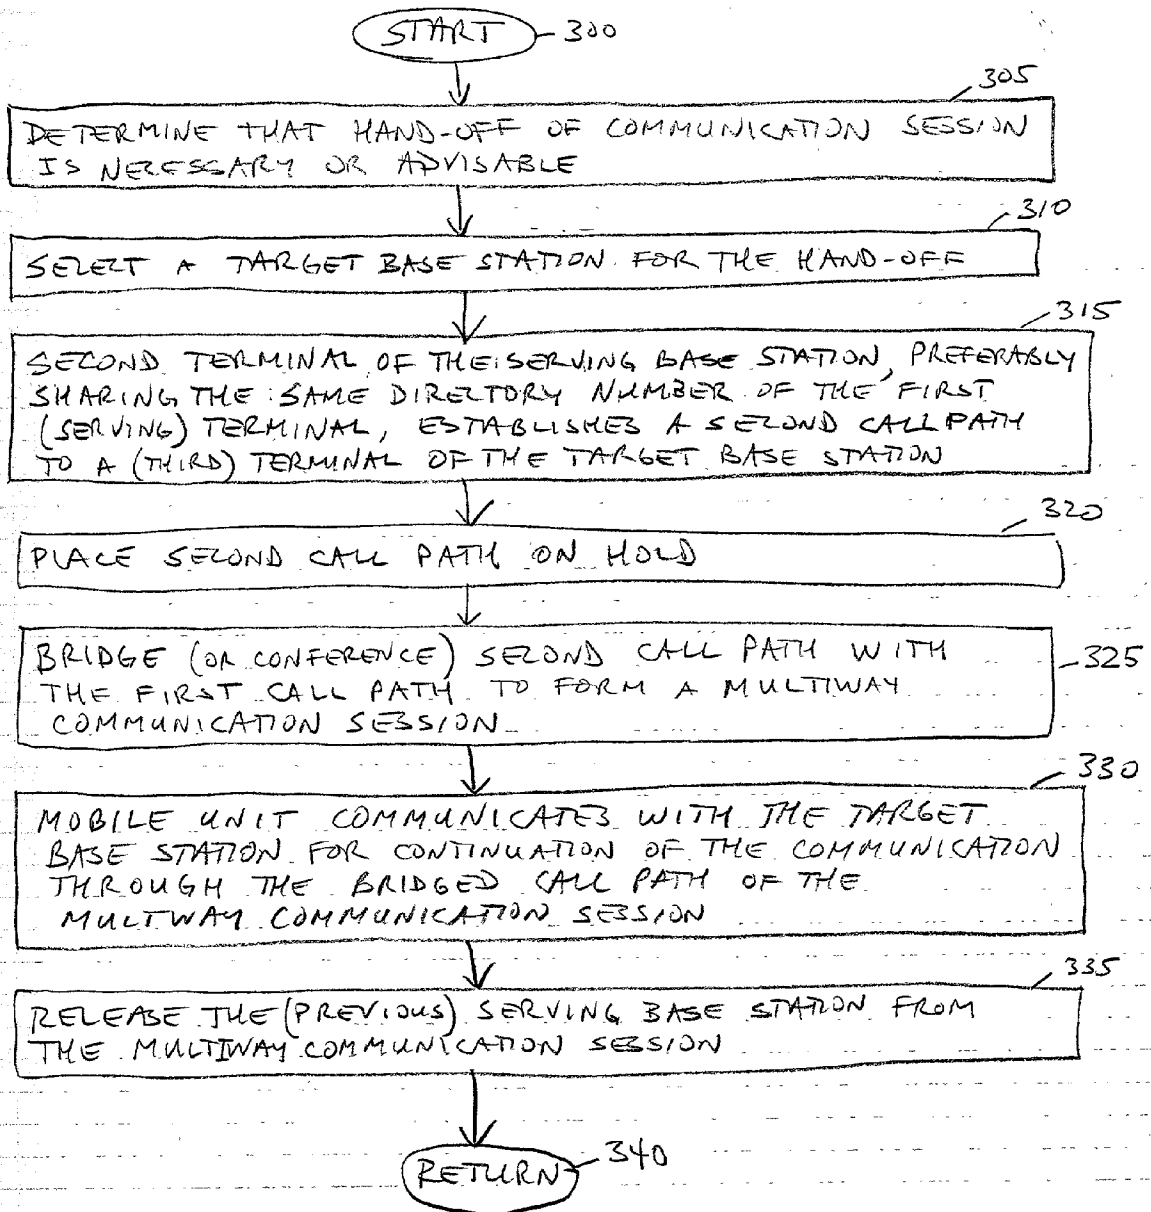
START 300

305

DETERMINE THAT HAND-OFF OF COMMUNICATION SESSION IS NECESSARY OR ADVISABLE

310

SELECT A TARGET BASE STATION FOR THE HAND-OFF

315

SECOND TERMINAL OF THE SERVING BASE STATION, PREFERABLY SHARING THE SAME DIRECTORY NUMBER OF THE FIRST (SERVING) TERMINAL, ESTABLISHES A SECOND CALL PATH TO A (THIRD) TERMINAL OF THE TARGET BASE STATION

320

PLACE SECOND CALL PATH ON HOLD

BRIDGE (OR CONFERENCE) SECOND CALL PATH WITH THE FIRST CALL PATH TO FORM A MULTIWAY COMMUNICATION SESSION

325

330

MOBILE UNIT COMMUNICATES WITH THE TARGET BASE STATION FOR CONTINUATION OF THE COMMUNICATION THROUGH THE BRIDGED CALL PATH OF THE MULTWAY COMMUNICATION SESSION

335

RELEASE THE (PREVIOUS) SERVING BASE STATION FROM THE MULTIWAY COMMUNICATION SESSION

RETURN 340